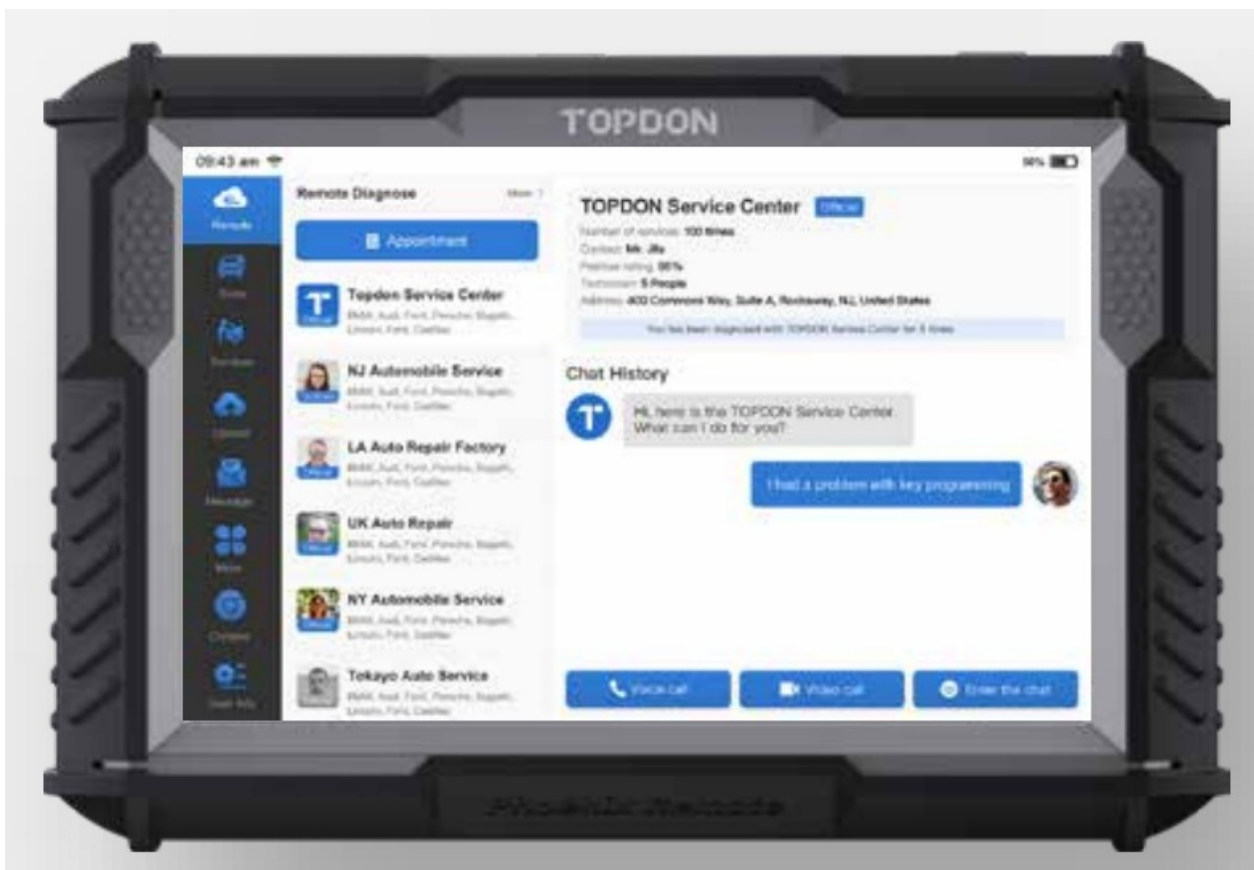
TOPDON

09:43 am

90%

Remote

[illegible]

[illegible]

Upload

Message

More

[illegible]

User Info

Remote Diagnose

More >

Appointment

Topdon Service Center

BMW, Audi, Ford, Porsche, Bugatti, Lincoln, Ford, Cadillac

NJ Automobile Service

BMW, Audi, Ford, Porsche, Bugatti, Lincoln, Ford, Cadillac

LA Auto Repair Factory

BMW, Audi, Ford, Porsche, Bugatti, Lincoln, Ford, Cadillac

UK Auto Repair

BMW, Audi, Ford, Porsche, Bugatti, Lincoln, Ford, Cadillac

NY Automobile Service

BMW, Audi, Ford, Porsche, Bugatti, Lincoln, Ford, Cadillac

Tokayo Auto Service

BMW, Audi, Ford, Porsche, Bugatti, Lincoln, Ford, Cadillac

TOPDON Service Center

Official

Number of services: 100 times

Contact: Mr. Jin

Positive rating: 98%

Technician: 5 People

Address: 400 Commons Way, Suite A, Rockaway, NJ, United States

You has been diagnosed with TOPDON Service Center for 5 times

Chat History

Hi, here is the TOPDON Service Center. What can I do for you?

I had a problem with key programming

Voice call

Video call

Enter the chat

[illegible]